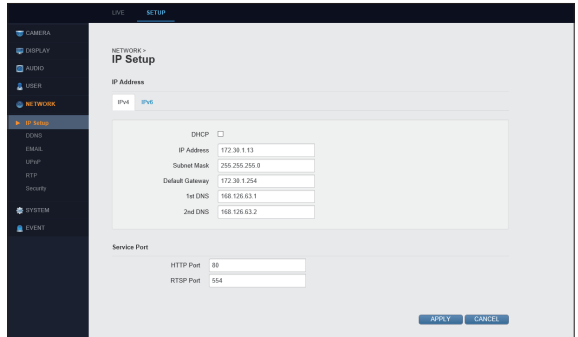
LIVE SETUP

CAMERA
DISPLAY
AUDIO
USER
NETWORK
IP Setup
DDNS
EMAIL
UPnP
RTP
Security
SYSTEM
EVENT

NETWORK >
IP Setup

IP Address

IPv4 IPv6

DHCP
IP Address 172.30.1.13
Subnet Mask 255.255.255.0
Default Gateway 172.30.1.254
1st DNS 168.126.63.1
2nd DNS 168.126.63.2

Service Port

HTTP Port 80
RTSP Port 554

APPLY CANCEL